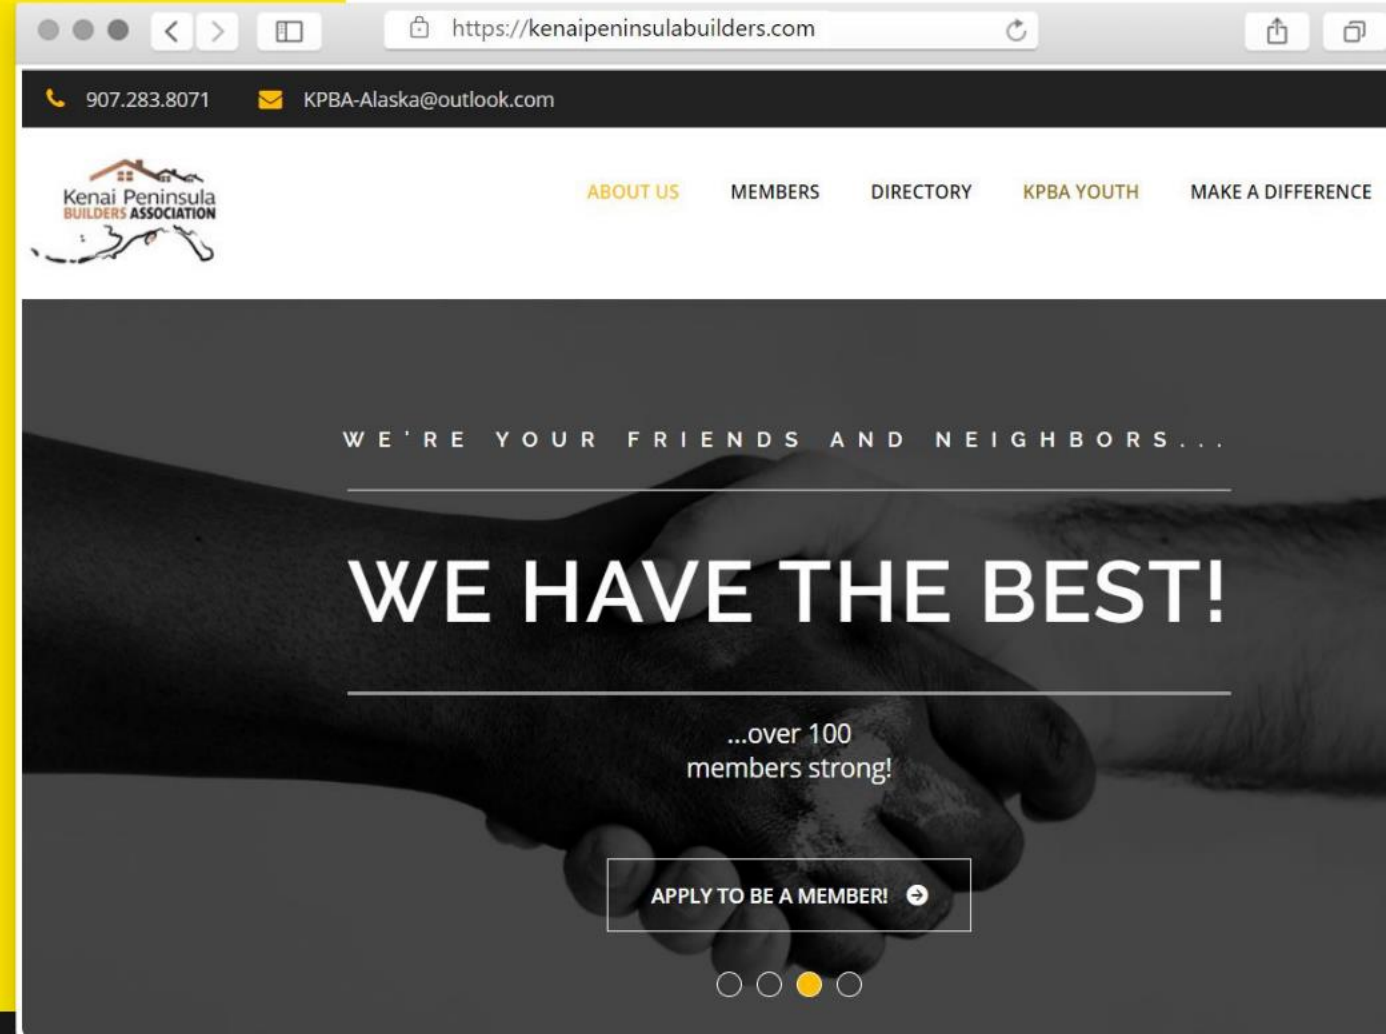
https://kenaipeninsulabuilders.com

907.283.8071 KPBA-Alaska@outlook.com

Kenai Peninsula BUILDERS ASSOCIATION

ABOUT US MEMBERS DIRECTORY KPBA YOUTH MAKE A DIFFERENCE

WE'RE YOUR FRIENDS AND NEIGHBORS...

WE HAVE THE BEST!

...over 100 members strong!

APPLY TO BE A MEMBER!